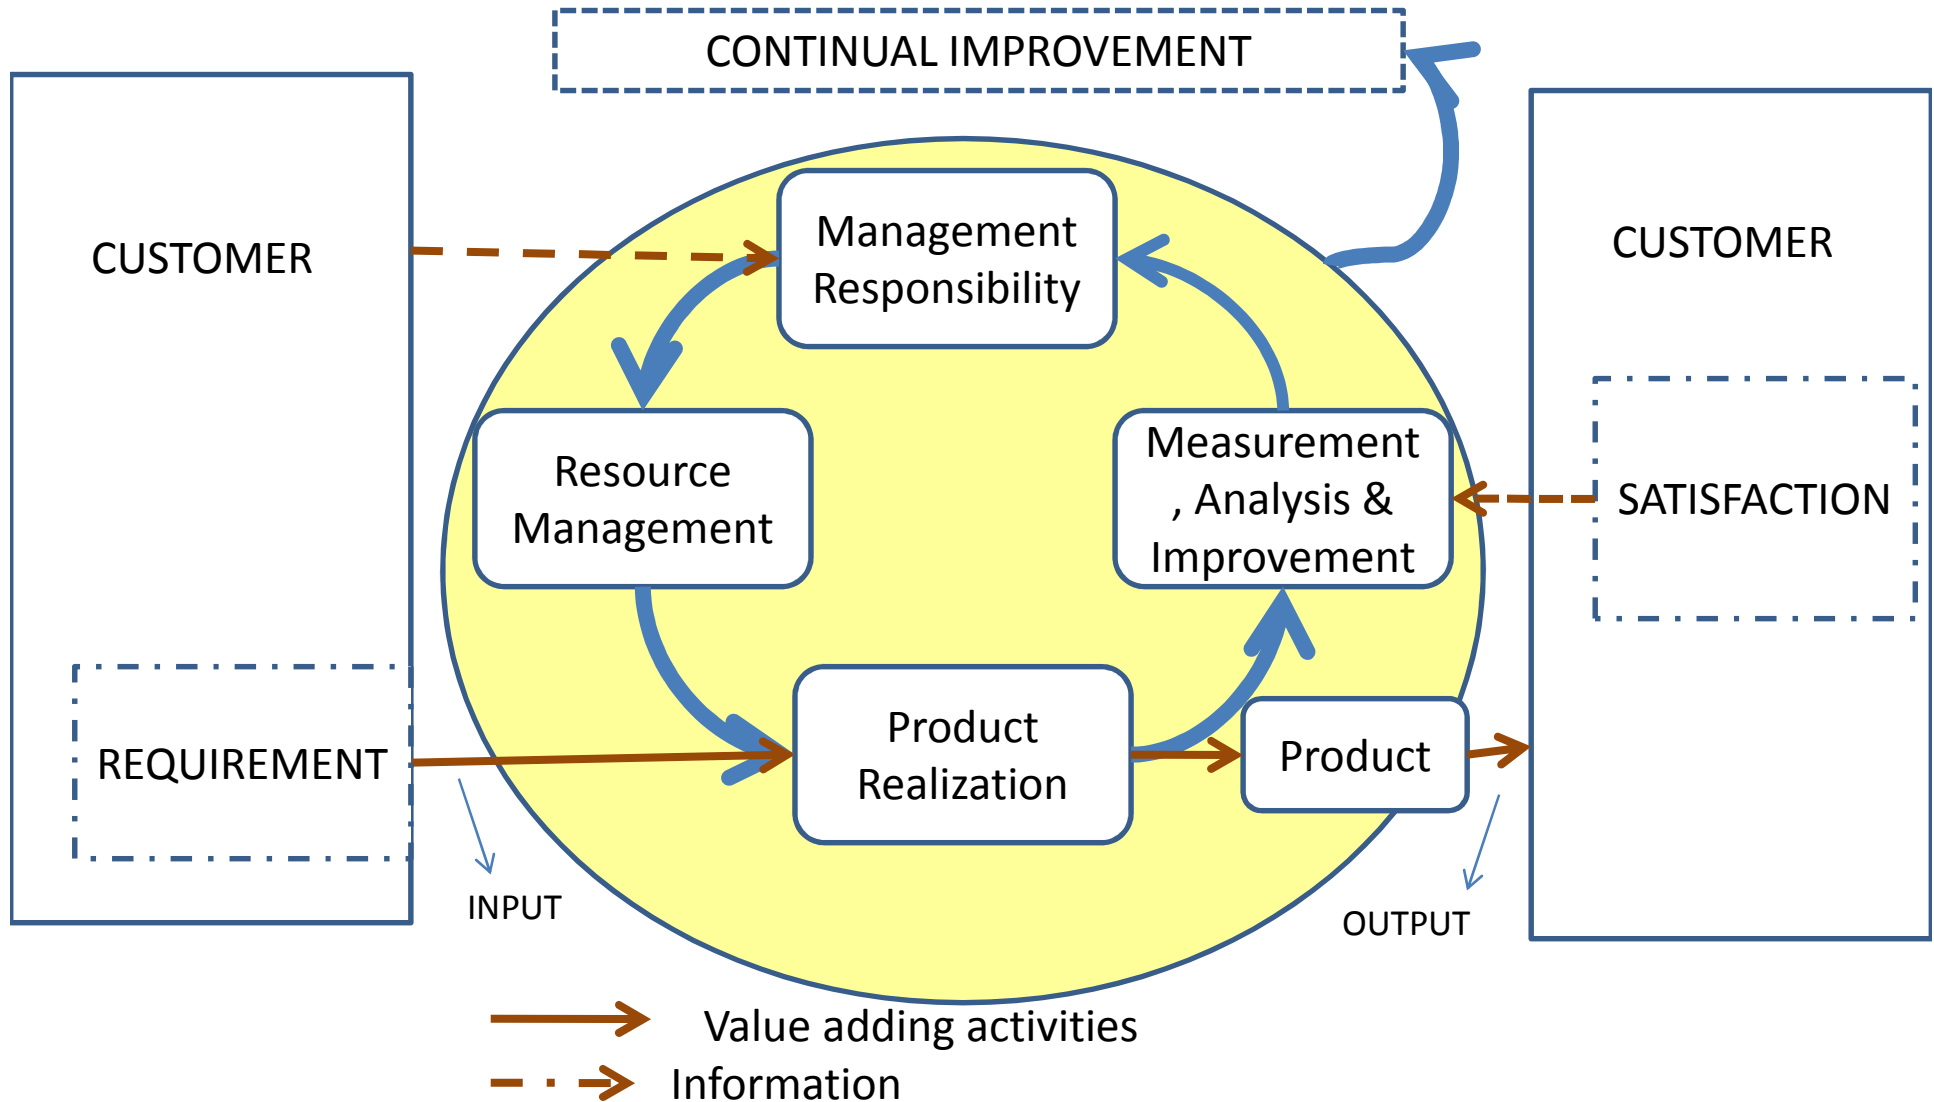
CONTINUAL IMPROVEMENT

CUSTOMER

REQUIREMENT

Management Responsibility

Resource Management

Measurement , Analysis & Improvement

Product Realization

Product

INPUT

OUTPUT

CUSTOMER

SATISFACTION

Value adding activities

Information